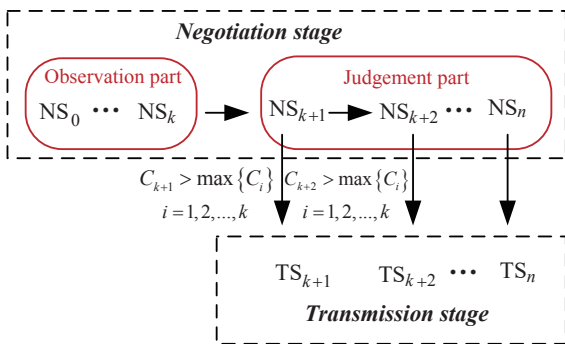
Negotiation stage

Observation part

$NS_0$ ••• $NS_k$

Judgement part

$NS_{k+1}$ $NS_{k+2}$ ••• $NS_n$

$C_{k+1} > \max\{C_i\}$
$i = 1, 2, ..., k$

$C_{k+2} > \max\{C_i\}$
$i = 1, 2, ..., k$

$TS_{k+1}$ $TS_{k+2}$ ••• $TS_n$

Transmission stage